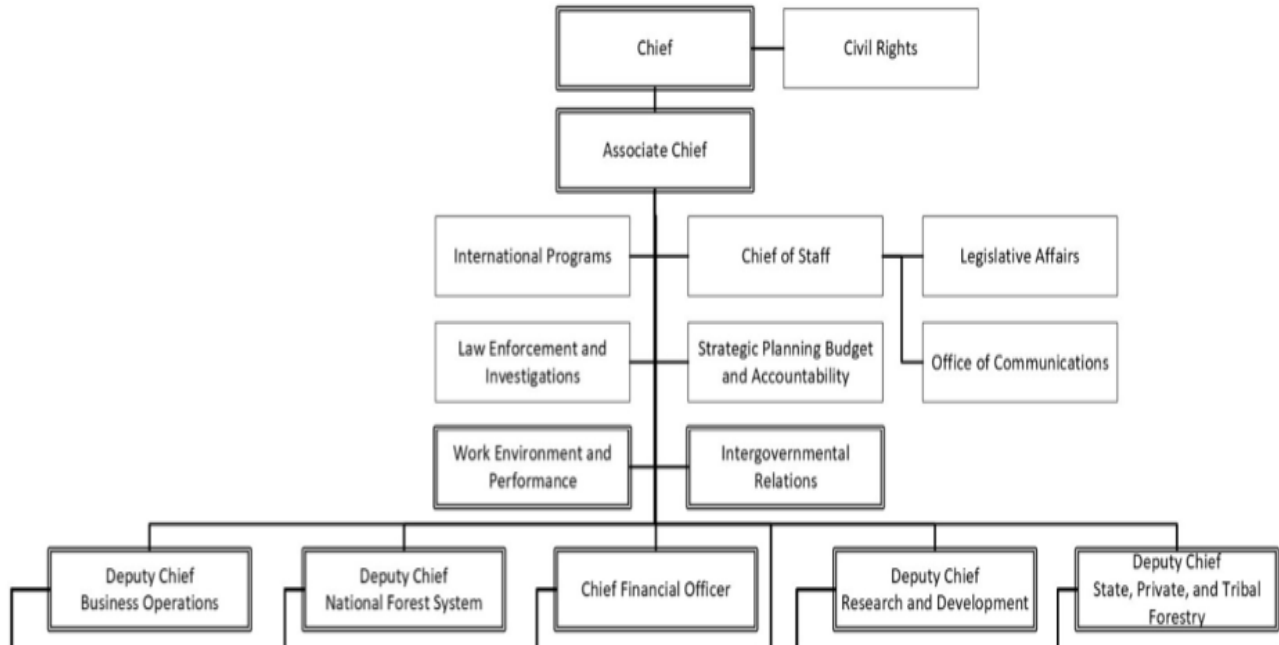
Chief

Civil Rights

Associate Chief

International Programs

Chief of Staff

Legislative Affairs

Law Enforcement and Investigations

Strategic Planning Budget and Accountability

Office of Communications

Work Environment and Performance

Intergovernmental Relations

Deputy Chief Business Operations

Deputy Chief National Forest System

Chief Financial Officer

Deputy Chief Research and Development

Deputy Chief State, Private, and Tribal Forestry